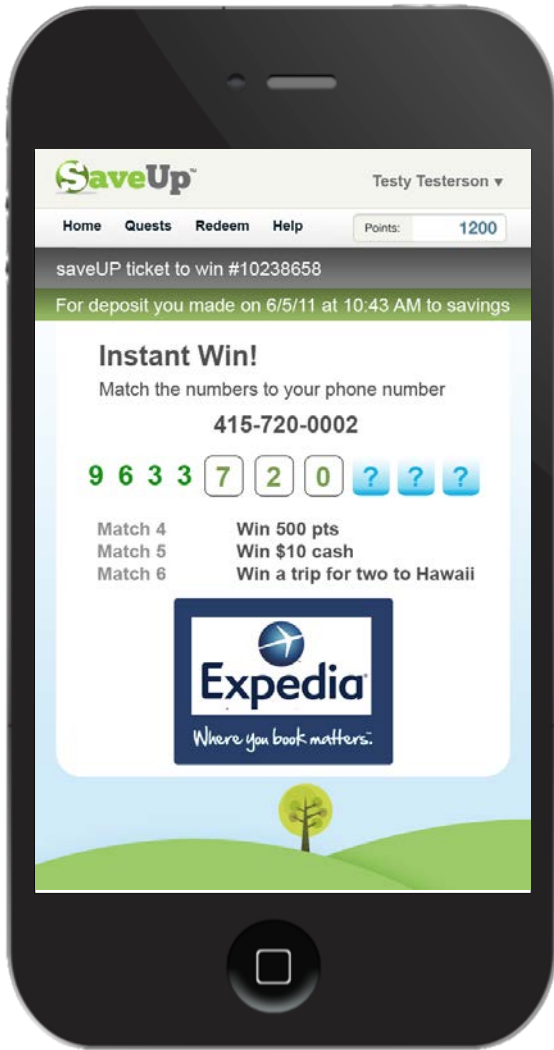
SaveUp™

Testy Testerson ▾

Home Quests Redeem Help

Points: 1200

saveUP ticket to win #10238658

For deposit you made on 6/5/11 at 10:43 AM to savings

Instant Win!

Match the numbers to your phone number

415-720-0002

9 6 3 3 7 2 0 ? ? ?

| | |
|---|---|
| Match 4 | Win 500 pts |
| Match 5 | Win $10 cash |
| Match 6 | Win a trip for two to Hawaii |

Expedia®

Where you book matters.™